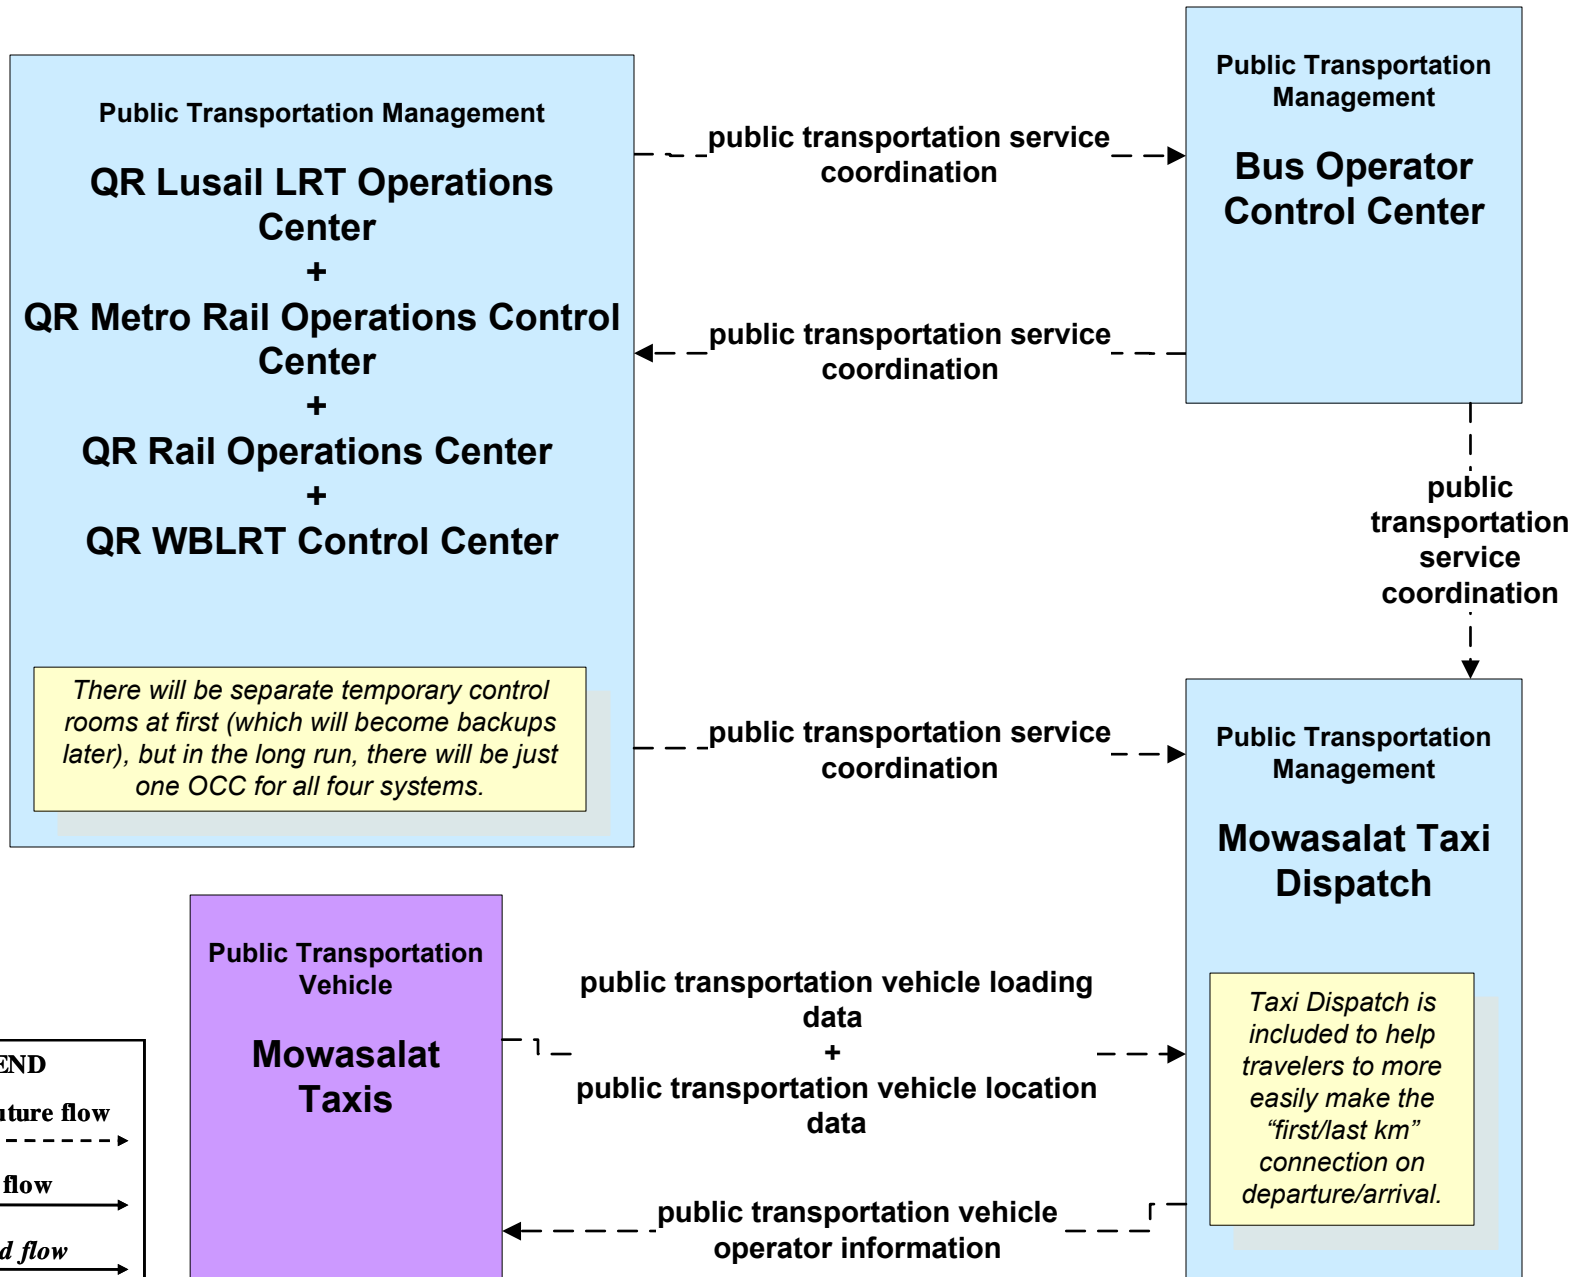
Public Transportation Management

QR Lusail LRT Operations Center
+
QR Metro Rail Operations Control Center
+
QR Rail Operations Center
+
QR WBLRT Control Center

There will be separate temporary control rooms at first (which will become backups later), but in the long run, there will be just one OCC for all four systems.

public transportation service coordination

public transportation service coordination

public transportation service coordination

Public Transportation Management

Bus Operator Control Center

public transportation service coordination

Public Transportation Management

Mowasalat Taxi Dispatch

Taxi Dispatch is included to help travelers to more easily make the "first/last km" connection on departure/arrival.

Public Transportation Vehicle

Mowasalat Taxis

public transportation vehicle loading data
+
public transportation vehicle location data

public transportation vehicle operator information

END

ture flow

flow

d flow